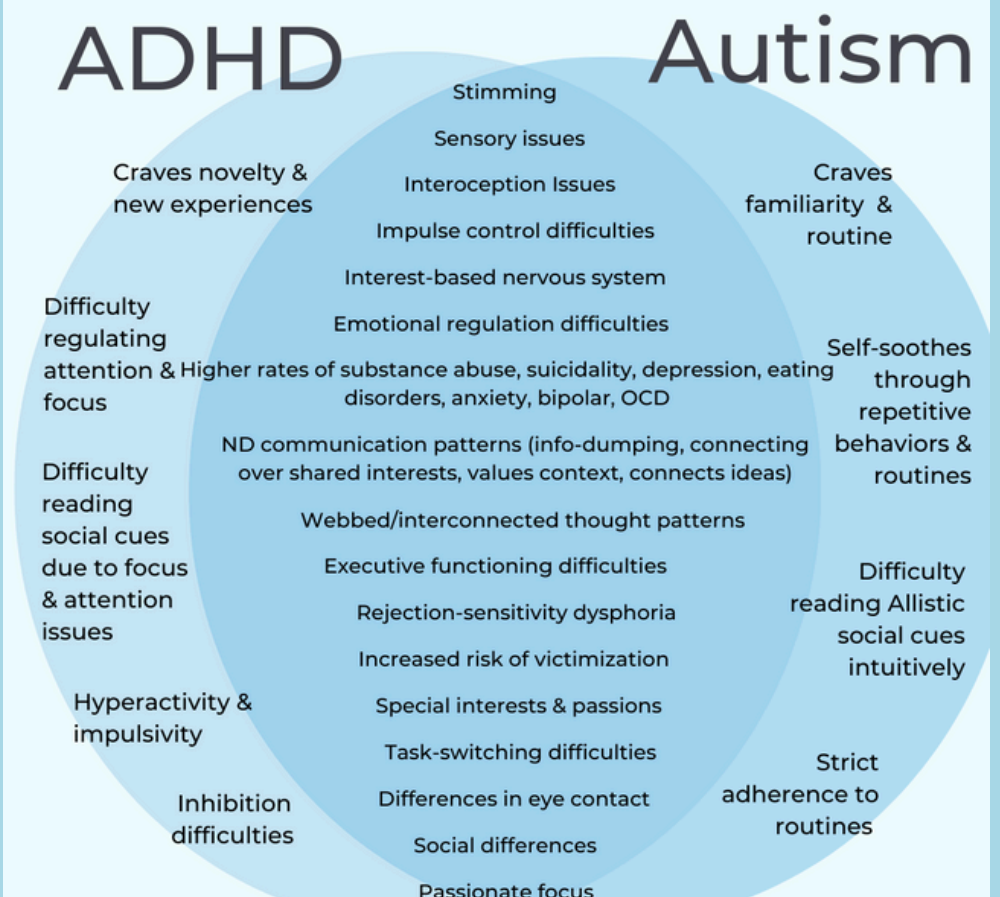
ADHD

Autism

Craves novelty & new experiences

Difficulty regulating attention & focus

Difficulty reading social cues due to focus & attention issues

Hyperactivity & impulsivity

Inhibition difficulties

Stimming

Sensory issues

Interoception Issues

Impulse control difficulties

Interest-based nervous system

Emotional regulation difficulties

Higher rates of substance abuse, suicidality, depression, eating disorders, anxiety, bipolar, OCD

ND communication patterns (info-dumping, connecting over shared interests, values context, connects ideas)

Webbed/interconnected thought patterns

Executive functioning difficulties

Rejection-sensitivity dysphoria

Increased risk of victimization

Special interests & passions

Task-switching difficulties

Differences in eye contact

Social differences

Passionate focus

Craves familiarity & routine

Self-soothes through repetitive behaviors & routines

Difficulty reading Allistic social cues intuitively

Strict adherence to routines